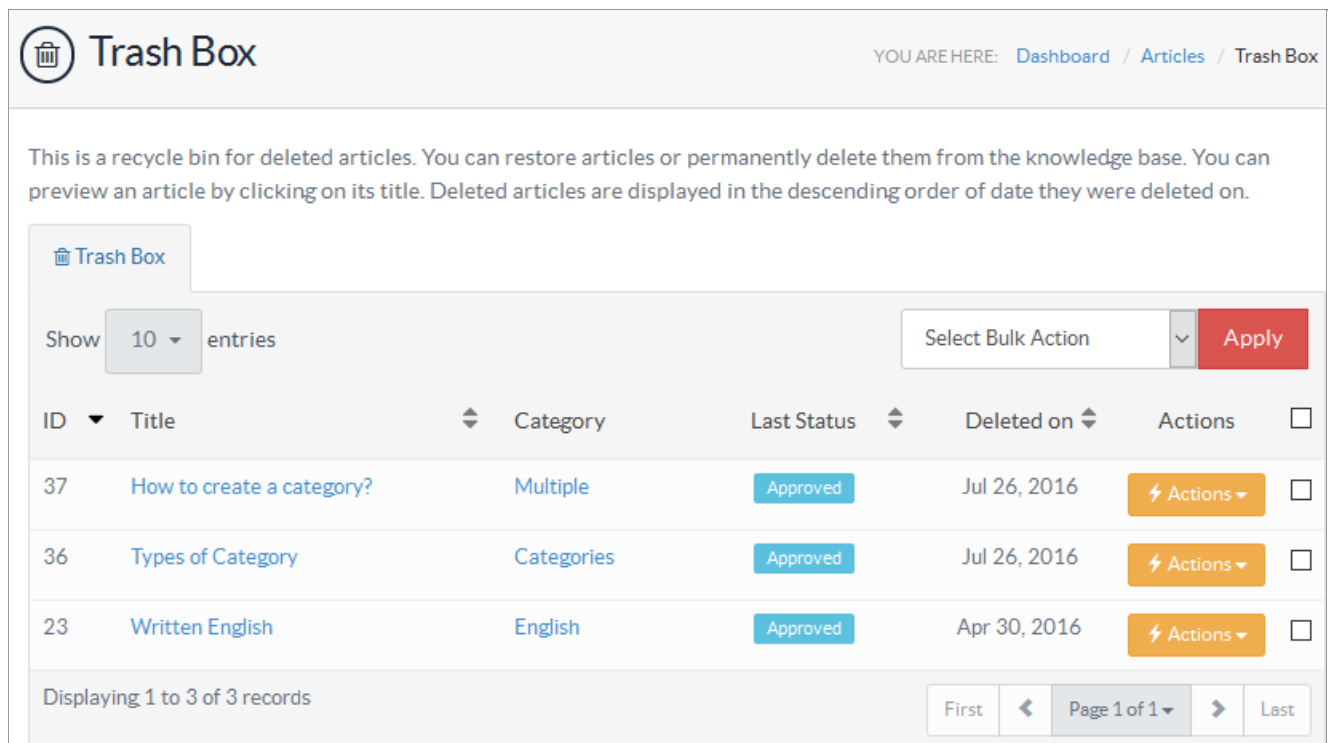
Trash Box

YOU ARE HERE: Dashboard / Articles / Trash Box

This is a recycle bin for deleted articles. You can restore articles or permanently delete them from the knowledge base. You can preview an article by clicking on its title. Deleted articles are displayed in the descending order of date they were deleted on.

Trash Box

Show 10 entries

Select Bulk Action Apply

| ID | Title | Category | Last Status | Deleted on | Actions | |
|---|---|---|---|---|---|---|
| 37 | How to create a category? | Multiple | Approved | Jul 26, 2016 | Actions | |
| 36 | Types of Category | Categories | Approved | Jul 26, 2016 | Actions | |
| 23 | Written English | English | Approved | Apr 30, 2016 | Actions | |

Displaying 1 to 3 of 3 records

First Page 1 of 1 Last